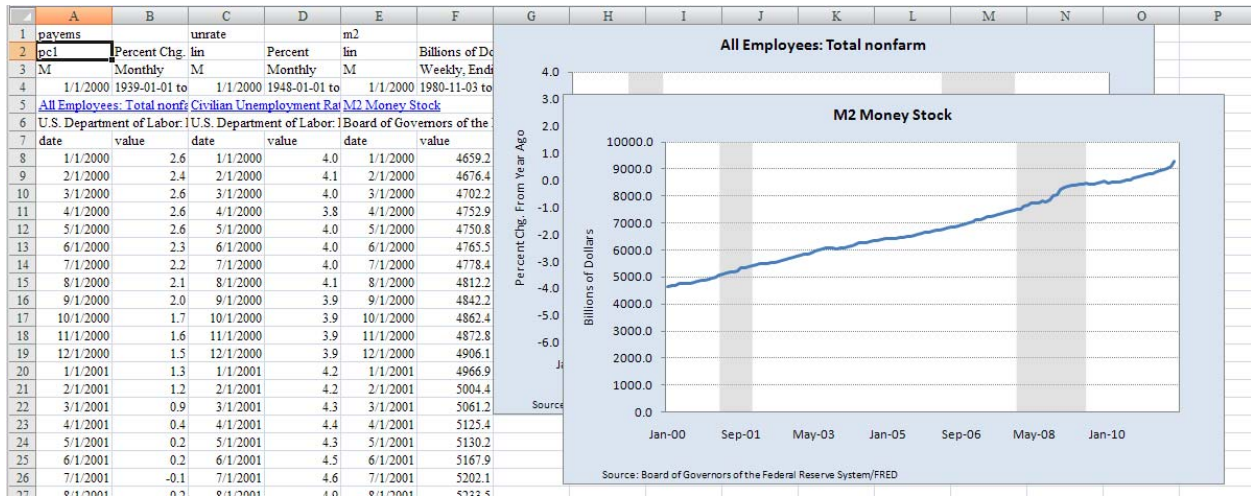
| | A | B | C | D | E | F | G | H | I | J | K | L | M | N | O | P |
|---|---|---|---|---|---|---|---|---|---|---|---|---|---|---|---|---|
| 1 | payems | | unrate | | m2 | | | | | | | | | | | |
| 2 | pc1 | Percent Chg. | lin | Percent | lin | Billions of Do | | | | | | | | | | |
| 3 | M | Monthly | M | Monthly | M | Weekly, Endi | | | | | | | | | | |
| 4 | 1/1/2000 | 1939-01-01 to | 1/1/2000 | 1948-01-01 to | 1/1/2000 | 1980-11-03 to | | | | | | | | | | |
| 5 | All Employees: Total nonfa | | Civilian Unemployment Ra | | M2 Money Stock | | | | | | | | | | | |
| 6 | U.S. Department of Labor: | | U.S. Department of Labor: | | Board of Governors of the | | | | | | | | | | | |
| 7 | date | value | date | value | date | value | | | | | | | | | | |
| 8 | 1/1/2000 | 2.6 | 1/1/2000 | 4.0 | 1/1/2000 | 4659.2 | | | | | | | | | | |
| 9 | 2/1/2000 | 2.4 | 2/1/2000 | 4.1 | 2/1/2000 | 4676.4 | | | | | | | | | | |
| 10 | 3/1/2000 | 2.6 | 3/1/2000 | 4.0 | 3/1/2000 | 4702.2 | | | | | | | | | | |
| 11 | 4/1/2000 | 2.6 | 4/1/2000 | 3.8 | 4/1/2000 | 4752.9 | | | | | | | | | | |
| 12 | 5/1/2000 | 2.6 | 5/1/2000 | 4.0 | 5/1/2000 | 4750.8 | | | | | | | | | | |
| 13 | 6/1/2000 | 2.3 | 6/1/2000 | 4.0 | 6/1/2000 | 4765.5 | | | | | | | | | | |
| 14 | 7/1/2000 | 2.2 | 7/1/2000 | 4.0 | 7/1/2000 | 4778.4 | | | | | | | | | | |
| 15 | 8/1/2000 | 2.1 | 8/1/2000 | 4.1 | 8/1/2000 | 4812.2 | | | | | | | | | | |
| 16 | 9/1/2000 | 2.0 | 9/1/2000 | 3.9 | 9/1/2000 | 4842.2 | | | | | | | | | | |
| 17 | 10/1/2000 | 1.7 | 10/1/2000 | 3.9 | 10/1/2000 | 4862.4 | | | | | | | | | | |
| 18 | 11/1/2000 | 1.6 | 11/1/2000 | 3.9 | 11/1/2000 | 4872.8 | | | | | | | | | | |
| 19 | 12/1/2000 | 1.5 | 12/1/2000 | 3.9 | 12/1/2000 | 4906.1 | | | | | | | | | | |
| 20 | 1/1/2001 | 1.3 | 1/1/2001 | 4.2 | 1/1/2001 | 4966.9 | | | | | | | | | | |
| 21 | 2/1/2001 | 1.2 | 2/1/2001 | 4.2 | 2/1/2001 | 5004.4 | | | | | | | | | | |
| 22 | 3/1/2001 | 0.9 | 3/1/2001 | 4.3 | 3/1/2001 | 5061.2 | | | | | | | | | | |
| 23 | 4/1/2001 | 0.4 | 4/1/2001 | 4.4 | 4/1/2001 | 5125.4 | | | | | | | | | | |
| 24 | 5/1/2001 | 0.2 | 5/1/2001 | 4.3 | 5/1/2001 | 5130.2 | | | | | | | | | | |
| 25 | 6/1/2001 | 0.2 | 6/1/2001 | 4.5 | 6/1/2001 | 5167.9 | | | | | | | | | | |
| 26 | 7/1/2001 | -0.1 | 7/1/2001 | 4.6 | 7/1/2001 | 5202.1 | | | | | | | | | | |
| 27 | 8/1/2001 | 0.2 | 8/1/2001 | 4.9 | 8/1/2001 | 5233.5 | | | | | | | | | | |

All Employees: Total nonfarm

Percent Chg. From Year Ago

4.0
3.0
2.0
1.0
0.0
-1.0
-2.0
-3.0
-4.0
-5.0
-6.0

Ja

Source

M2 Money Stock

Billions of Dollars

10000.0
9000.0
8000.0
7000.0
6000.0
5000.0
4000.0
3000.0
2000.0
1000.0
0.0

Jan-00 Sep-01 May-03 Jan-05 Sep-06 May-08 Jan-10

Source: Board of Governors of the Federal Reserve System/FRED